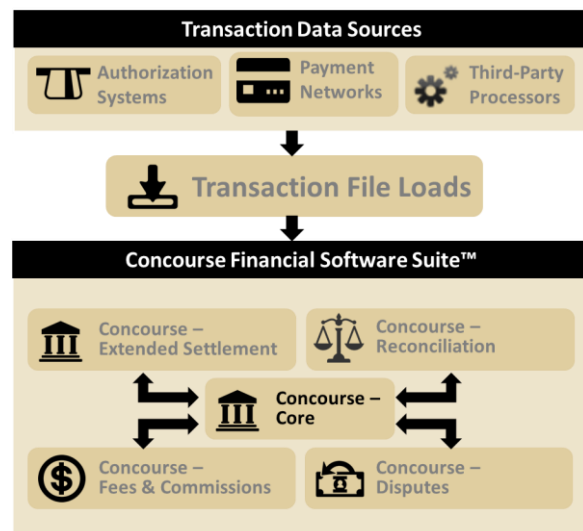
Transaction Data Sources

Authorization Systems

Payment Networks

Third-Party Processors

Transaction File Loads

Concourse Financial Software Suite™

Concourse – Extended Settlement

Concourse – Reconciliation

Concourse – Core

Concourse – Fees & Commissions

Concourse – Disputes